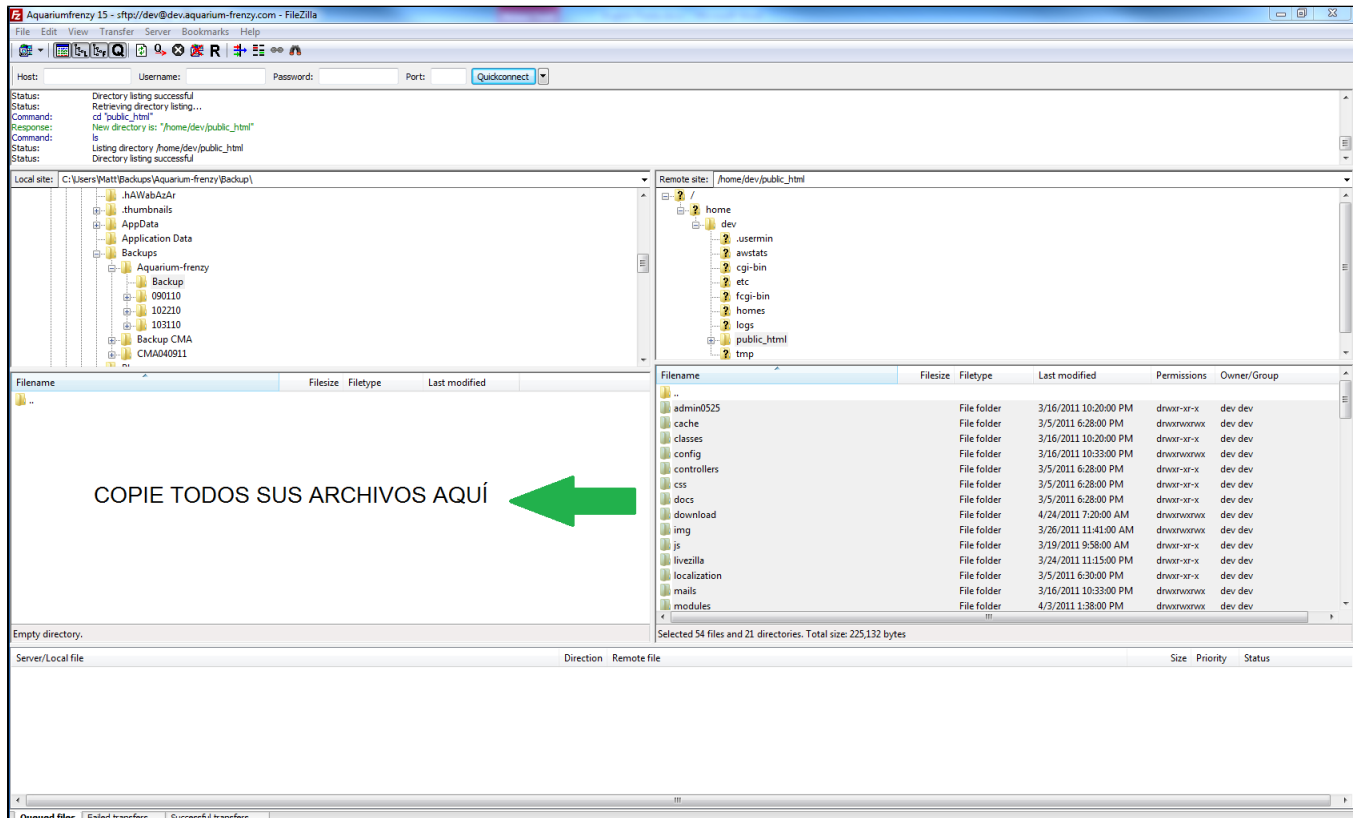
Aquariumfrenzy 15 - sftp://dev@dev.aquarium-frenzy.com - FileZilla

File Edit View Transfer Server Bookmarks Help

R

Host: Username: Password: Port: Quickconnect

Status: Directory listing successful
Status: Retrieving directory listing...
Command: cd "public_html"
Response: New directory is: "/home/dev/public_html"
Command: ls
Status: Listing directory /home/dev/public_html
Status: Directory listing successful

Local site: C:\Users\Matt\Backups\Aquarium-frenzy\Backup\

.hAWabAzAr
.thumbnails
AppData
Application Data
Backups
Aquarium-frenzy
Backup
090110
102210
103110
Backup CMA
CMA040911

Remote site: /home/dev/public_html

/
home
dev
.usermin
awstats
cgi-bin
etc
fcgi-bin
homes
logs
public_html
tmp

| Filename | Filesize | Filetype | Last modified |
|---|---|---|---|
| .. | | | |

COPIE TODOS SUS ARCHIVOS AQUÍ

| Filename | Filesize | Filetype | Last modified | Permissions | Owner/Group |
|---|---|---|---|---|---|
| .. | | | | | |
| admin0525 | | File folder | 3/16/2011 10:20:00 PM | drwxr-xr-x | dev dev |
| cache | | File folder | 3/5/2011 6:28:00 PM | drwxrwxrwx | dev dev |
| classes | | File folder | 3/16/2011 10:20:00 PM | drwxr-xr-x | dev dev |
| config | | File folder | 3/16/2011 10:33:00 PM | drwxrwxrwx | dev dev |
| controllers | | File folder | 3/5/2011 6:28:00 PM | drwxr-xr-x | dev dev |
| css | | File folder | 3/5/2011 6:28:00 PM | drwxr-xr-x | dev dev |
| docs | | File folder | 3/5/2011 6:28:00 PM | drwxr-xr-x | dev dev |
| download | | File folder | 4/24/2011 7:20:00 AM | drwxrwxrwx | dev dev |
| img | | File folder | 3/26/2011 11:41:00 AM | drwxrwxrwx | dev dev |
| js | | File folder | 3/19/2011 9:58:00 AM | drwxr-xr-x | dev dev |
| livezilla | | File folder | 3/24/2011 11:15:00 PM | drwxr-xr-x | dev dev |
| localization | | File folder | 3/5/2011 6:30:00 PM | drwxr-xr-x | dev dev |
| mails | | File folder | 3/16/2011 10:33:00 PM | drwxrwxrwx | dev dev |
| modules | | File folder | 4/3/2011 1:38:00 PM | drwxrwxrwx | dev dev |

Empty directory.

Selected 54 files and 21 directories. Total size: 225,132 bytes

Server/Local file Direction Remote file Size Priority Status

Queued files Failed transfers Successful transfers